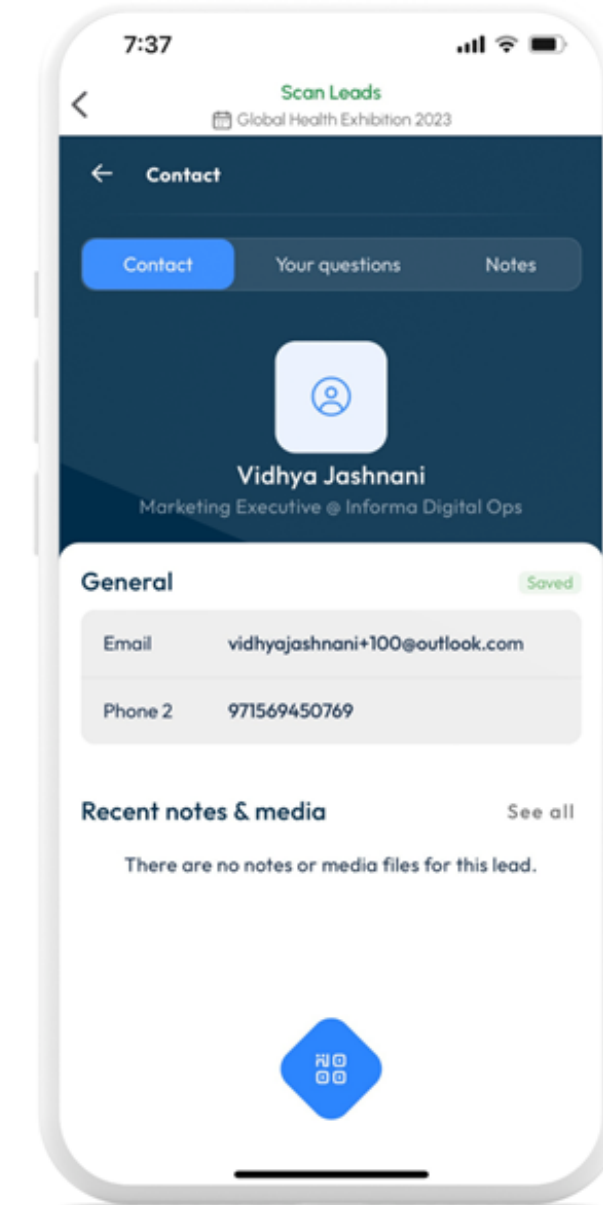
7:37

Scan Leads
Global Health Exhibition 2023

Contact

Contact | Your questions | Notes

Vidhya Jashnani
Marketing Executive @ Informa Digital Ops

General
Saved

| Email | vidhyajashnani+100@outlook.com |
|---|---|
| Phone 2 | 971569450769 |

Recent notes & media
See all

There are no notes or media files for this lead.